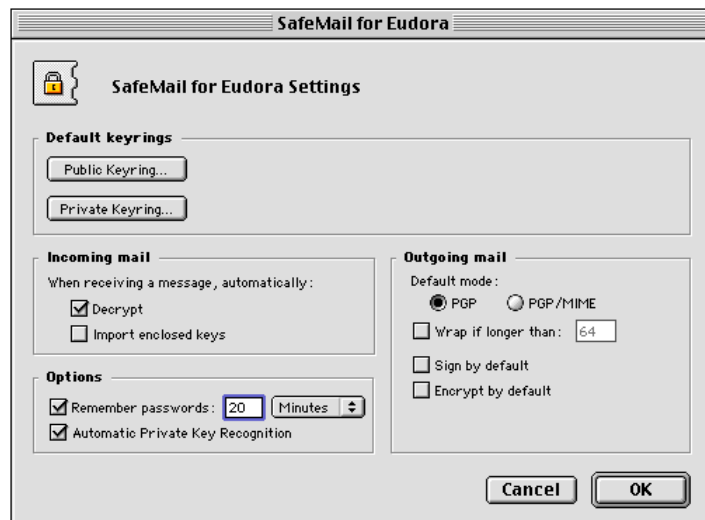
SafeMail for Eudora

SafeMail for Eudora Settings

Default keyrings

Public Keyring...

Private Keyring...

Incoming mail

When receiving a message, automatically:

Decrypt

Import enclosed keys

Options

Remember passwords: 20 Minutes

Automatic Private Key Recognition

Outgoing mail

Default mode:

PGP PGP/MIME

Wrap if longer than: 64

Sign by default

Encrypt by default

Cancel OK